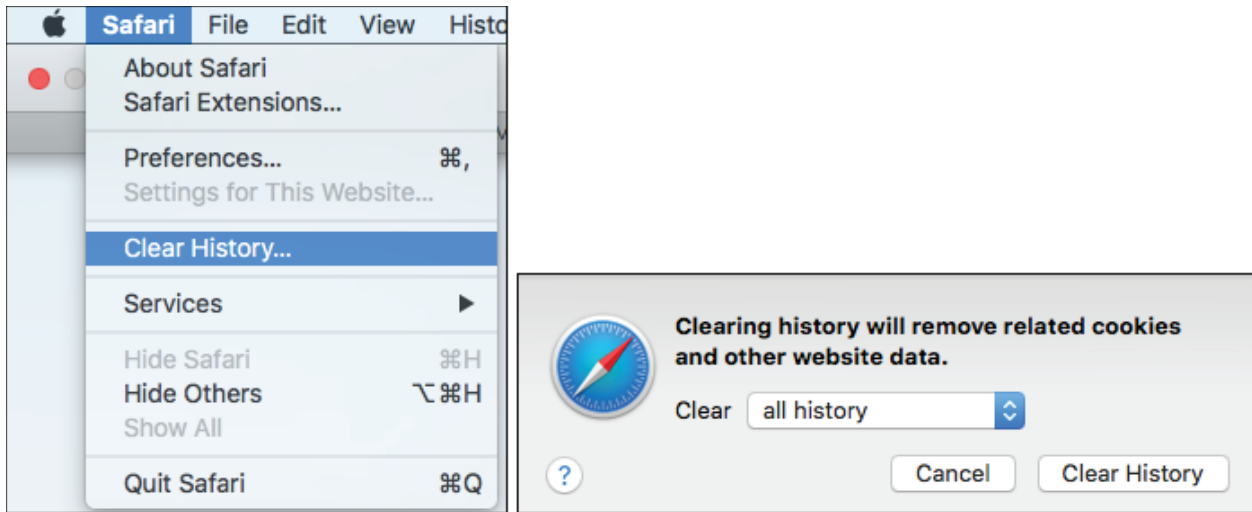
Safari File Edit View Histo

About Safari
Safari Extensions...

Preferences... ⌘,
Settings for This Website...

Clear History...

Services ▶

Hide Safari ⌘H
Hide Others ⌥⌘H
Show All

Quit Safari ⌘Q

Clearing history will remove related cookies and other website data.

Clear all history

?

Cancel

Clear History